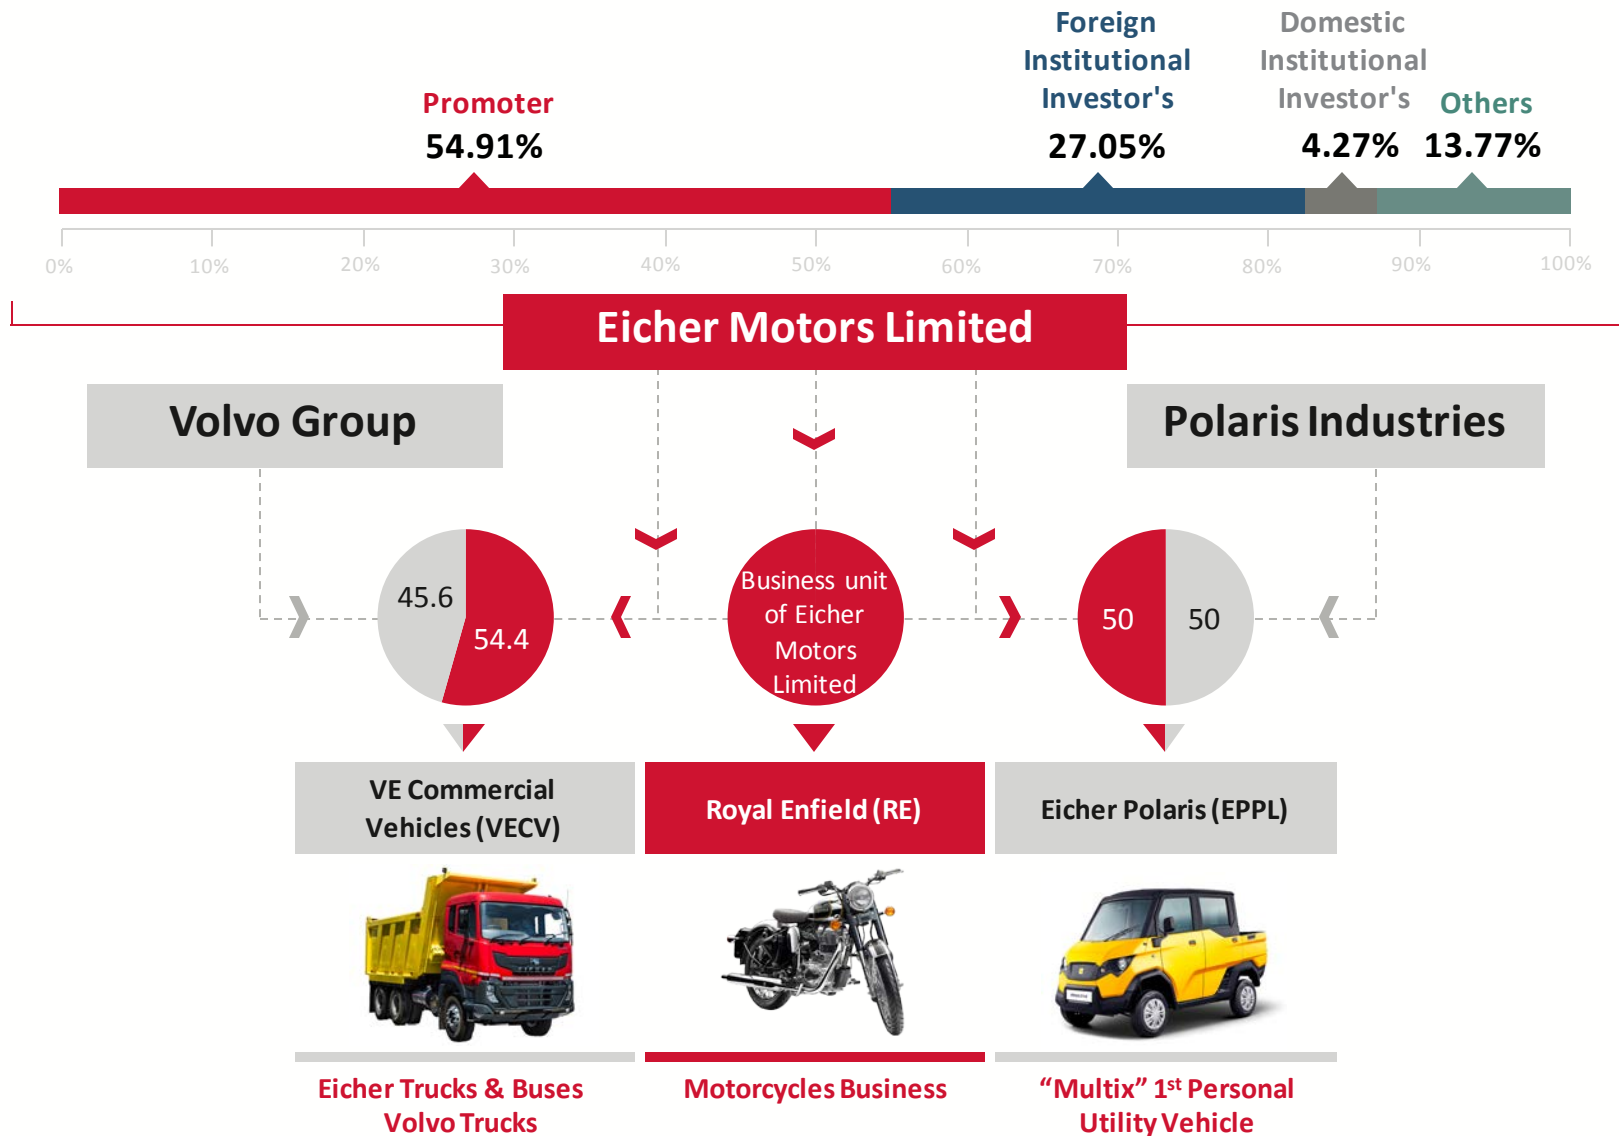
Promoter
54.91%

Foreign Institutional Investor's
27.05%

Domestic Institutional Investor's
4.27%

Others
13.77%

0% 10% 20% 30% 40% 50% 60% 70% 80% 90% 100%

Eicher Motors Limited

Volvo Group

Polaris Industries

45.6
54.4

Business unit of Eicher Motors Limited

50
50

VE Commercial Vehicles (VECV)

Royal Enfield (RE)

Eicher Polaris (EPPL)

Eicher Trucks & Buses
Volvo Trucks

Motorcycles Business

“Multix” 1$^{st}$ Personal Utility Vehicle